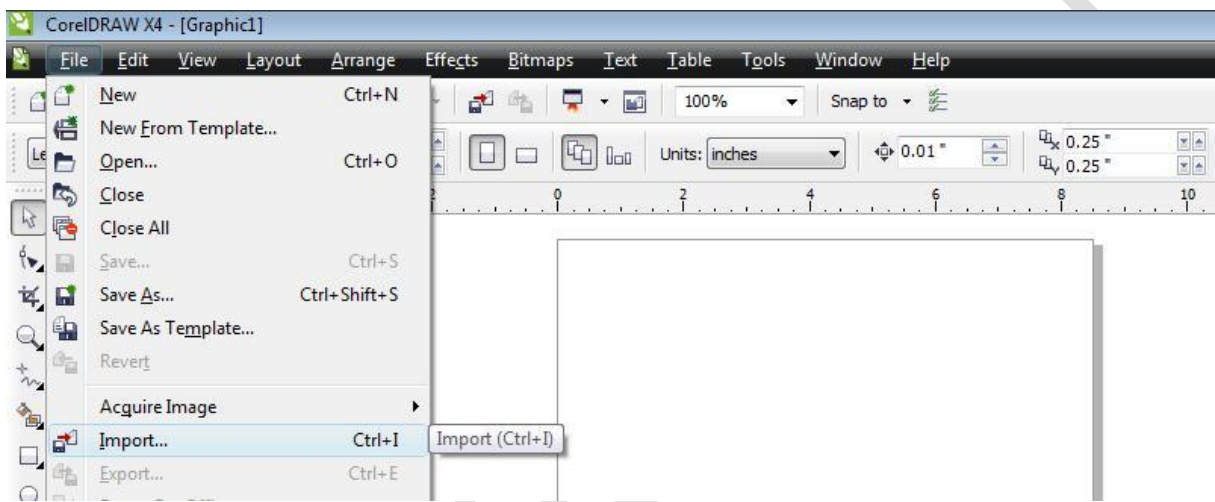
CorelDRAW X4 - [Graphic1]

File Edit View Layout Arrange Effects Bitmaps Text Table Tools Window Help

100% Snap to

Units: inches 0.01 " 0.25 " 0.25 "

2 0 2 4 6 8 10

| | |
|---|---|
| New | Ctrl+N |
| New From Template... | |
| Open... | Ctrl+O |
| Close | |
| Close All | |
| Save... | Ctrl+S |
| Save As... | Ctrl+Shift+S |
| Save As Template... | |
| Revert | |
| Acquire Image | |
| Import... | Ctrl+I |
| Export... | Ctrl+E |

Import (Ctrl+I)